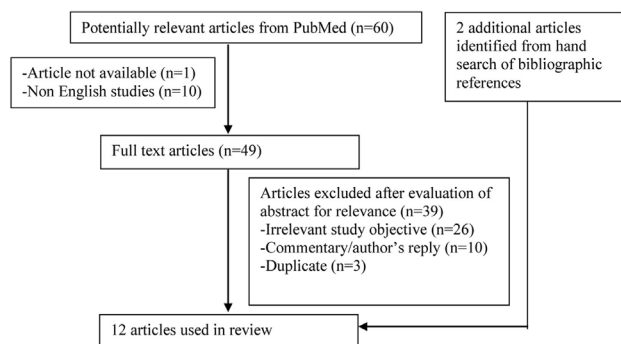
Potentially relevant articles from PubMed (n=60)

2 additional articles identified from hand search of bibliographic references

-Article not available (n=1)
-Non English studies (n=10)

Full text articles (n=49)

Articles excluded after evaluation of abstract for relevance (n=39)
-Irrelevant study objective (n=26)
-Commentary/author's reply (n=10)
-Duplicate (n=3)

12 articles used in review